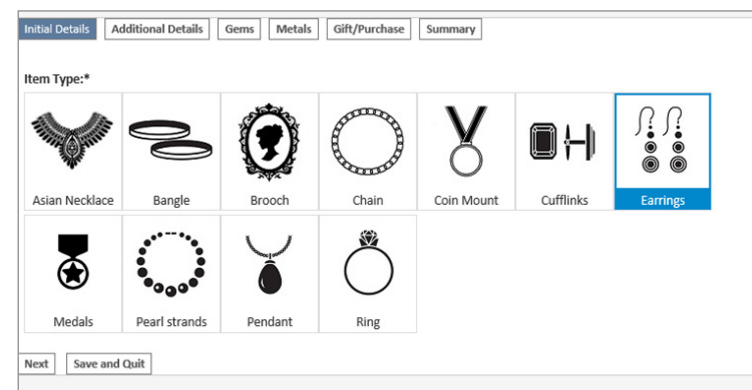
Initial Details | Additional Details | Gems | Metals | Gift/Purchase | Summary

Item Type:*

Asian Necklace
Bangle
Brooch
Chain
Coin Mount
Cufflinks
Earrings
Medals
Pearl strands
Pendant
Ring

Next
Save and Quit